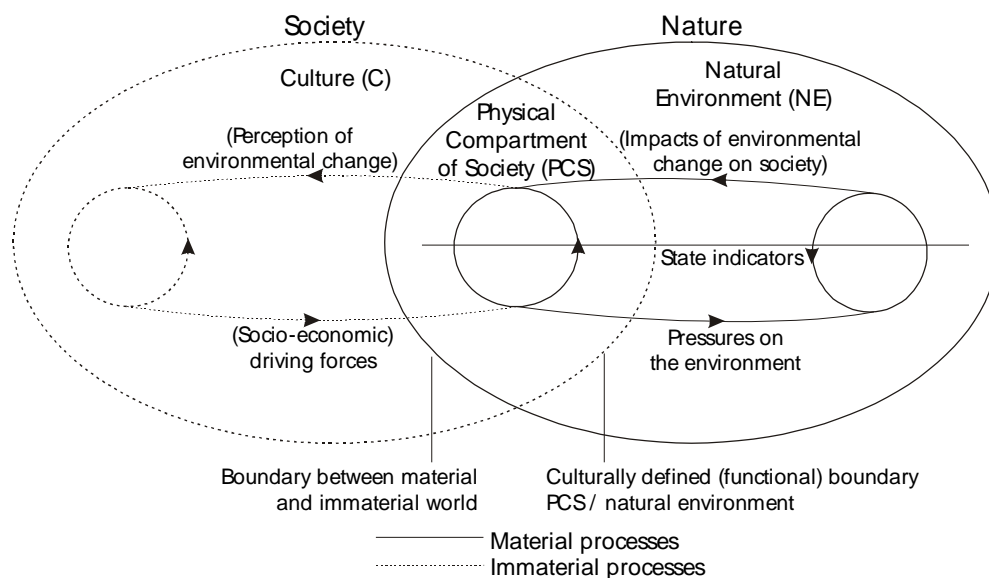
Society

Nature

Culture (C)

Natural Environment (NE)

Physical Compartment of Society (PCS)

(Perception of environmental change)

(Impacts of environmental change on society)

State indicators

(Socio-economic) driving forces

Pressures on the environment

Boundary between material and immaterial world

Culturally defined (functional) boundary PCS / natural environment

Material processes

Immaterial processes